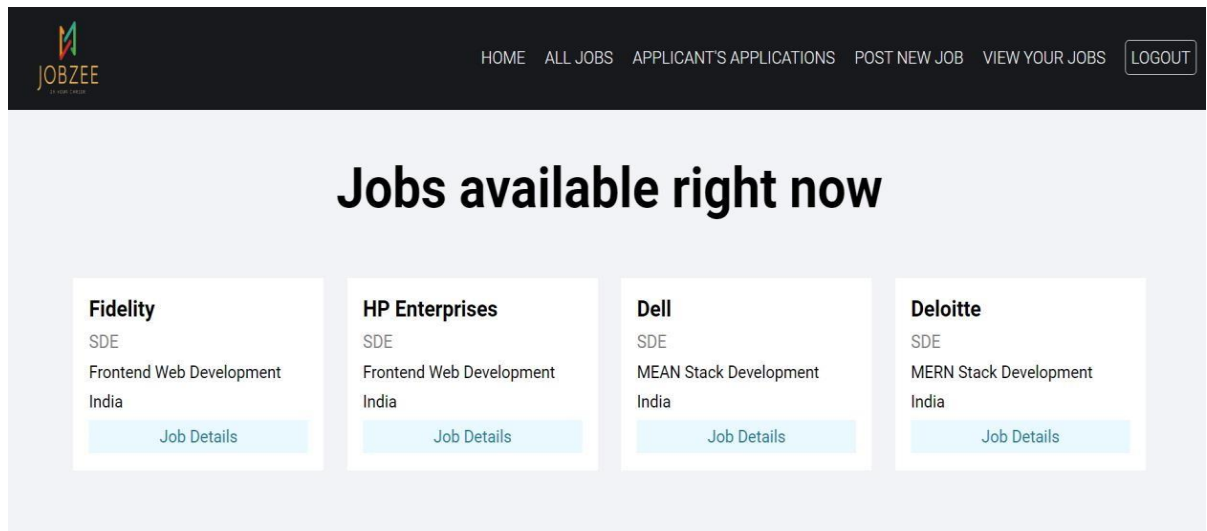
JOBZEE
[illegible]

HOME ALL JOBS APPLICANT'S APPLICATIONS POST NEW JOB VIEW YOUR JOBS LOGOUT

Jobs available right now

Fidelity
SDE
Frontend Web Development
India
Job Details

HP Enterprises
SDE
Frontend Web Development
India
Job Details

Dell
SDE
MEAN Stack Development
India
Job Details

Deloitte
SDE
MERN Stack Development
India
Job Details